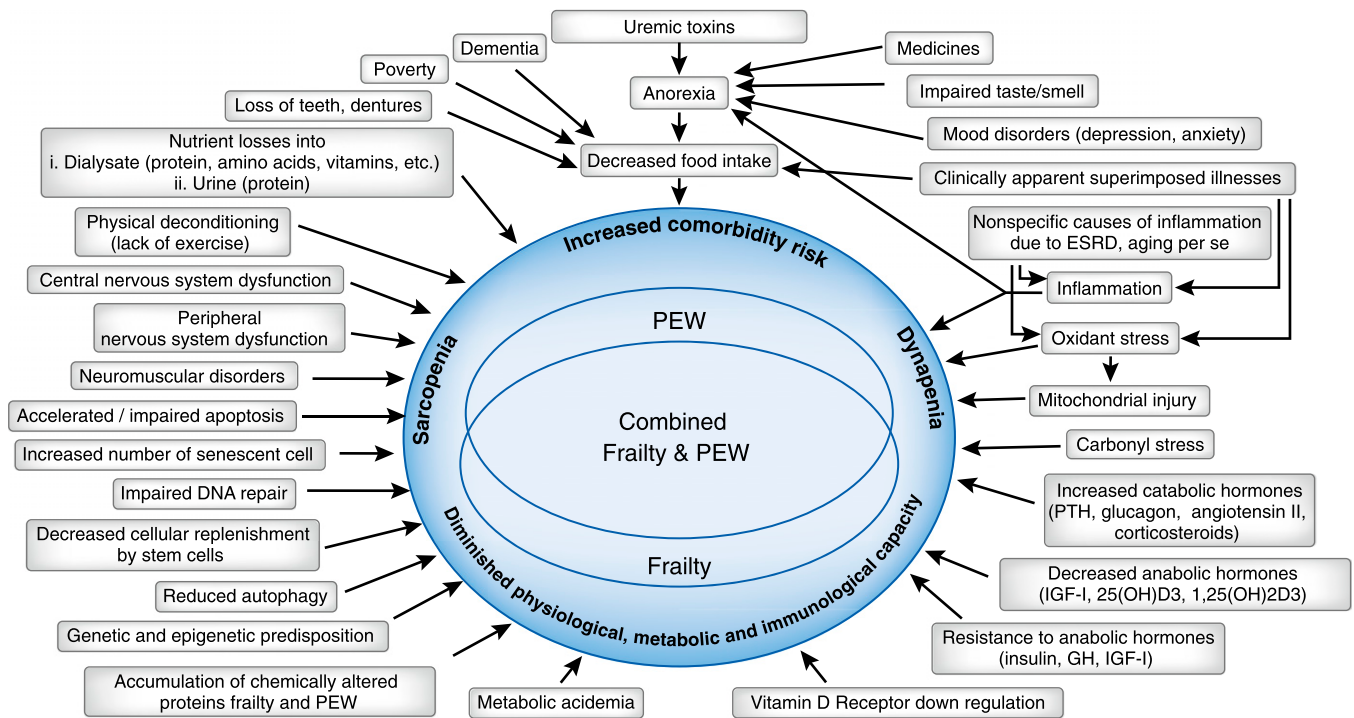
Uremic toxins

Dementia

Poverty

Loss of teeth, dentures

Medicines

Anorexia

Impaired taste/smell

Mood disorders (depression, anxiety)

Nutrient losses into
i. Dialysate (protein, amino acids, vitamins, etc.)
ii. Urine (protein)

Decreased food intake

Clinically apparent superimposed illnesses

Physical deconditioning (lack of exercise)

Increased comorbidity risk

Nonspecific causes of inflammation due to ESRD, aging per se

Central nervous system dysfunction

Inflammation

Peripheral nervous system dysfunction

PEW

Oxidant stress

Sarcopenia

Dynapenia

Neuromuscular disorders

Mitochondrial injury

Accelerated / impaired apoptosis

Combined Frailty & PEW

Increased number of senescent cell

Carbonyl stress

Impaired DNA repair

Increased catabolic hormones (PTH, glucagon, angiotensin II, corticosteroids)

Decreased cellular replenishment by stem cells

Frailty

Diminished physiological, metabolic and immunological capacity

Reduced autophagy

Decreased anabolic hormones (IGF-I, 25(OH)D3, 1,25(OH)2D3)

Genetic and epigenetic predisposition

Resistance to anabolic hormones (insulin, GH, IGF-I)

Accumulation of chemically altered proteins frailty and PEW

Metabolic acidemia

Vitamin D Receptor down regulation